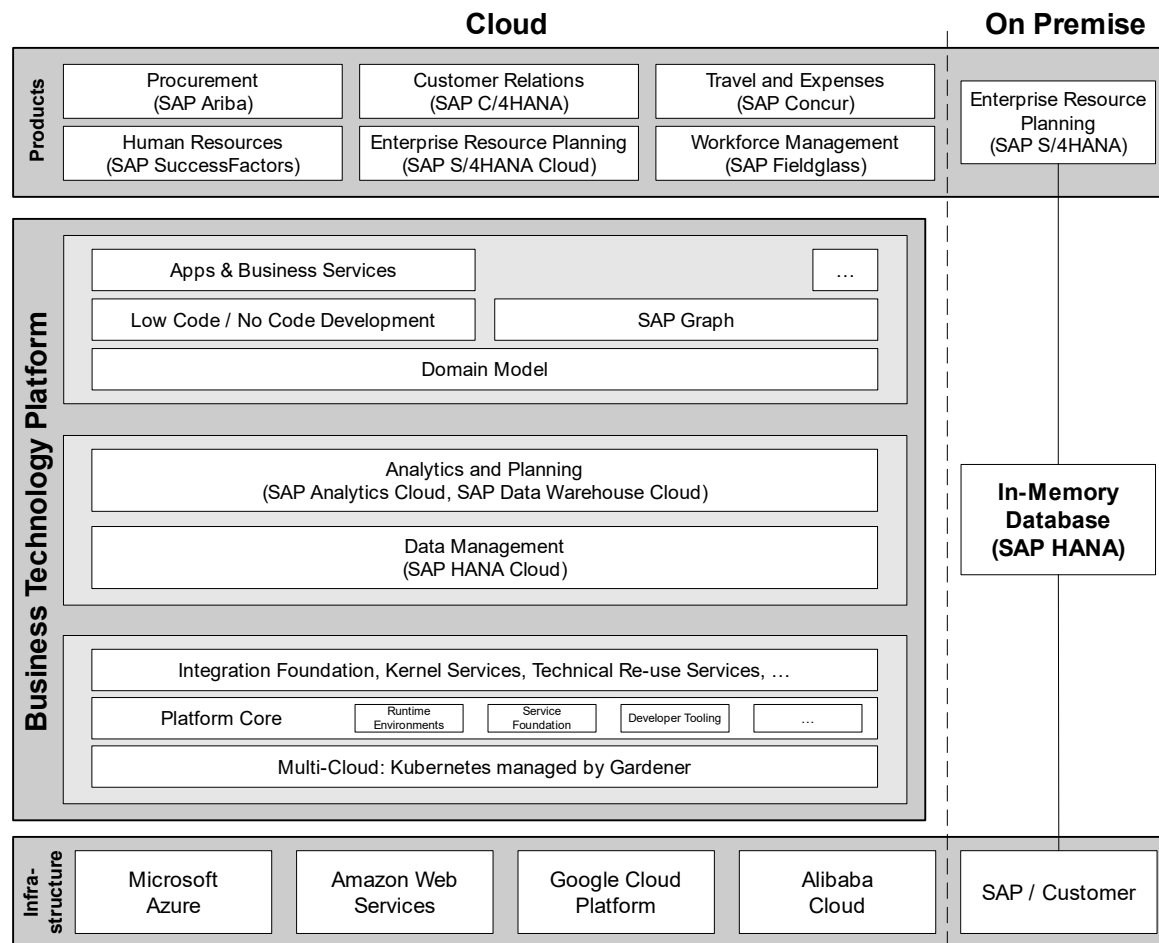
Cloud

On Premise

Products

Procurement
(SAP Ariba)

Customer Relations
(SAP C/4HANA)

Travel and Expenses
(SAP Concur)

Human Resources
(SAP SuccessFactors)

Enterprise Resource Planning
(SAP S/4HANA Cloud)

Workforce Management
(SAP Fieldglass)

Enterprise Resource Planning
(SAP S/4HANA)

Business Technology Platform

Apps & Business Services

…

Low Code / No Code Development

SAP Graph

Domain Model

Analytics and Planning
(SAP Analytics Cloud, SAP Data Warehouse Cloud)

Data Management
(SAP HANA Cloud)

In-Memory Database (SAP HANA)

Integration Foundation, Kernel Services, Technical Re-use Services, …

Platform Core

Runtime Environments

Service Foundation

Developer Tooling

…

Multi-Cloud: Kubernetes managed by Gardener

Infra-structure

Microsoft Azure

Amazon Web Services

Google Cloud Platform

Alibaba Cloud

SAP / Customer